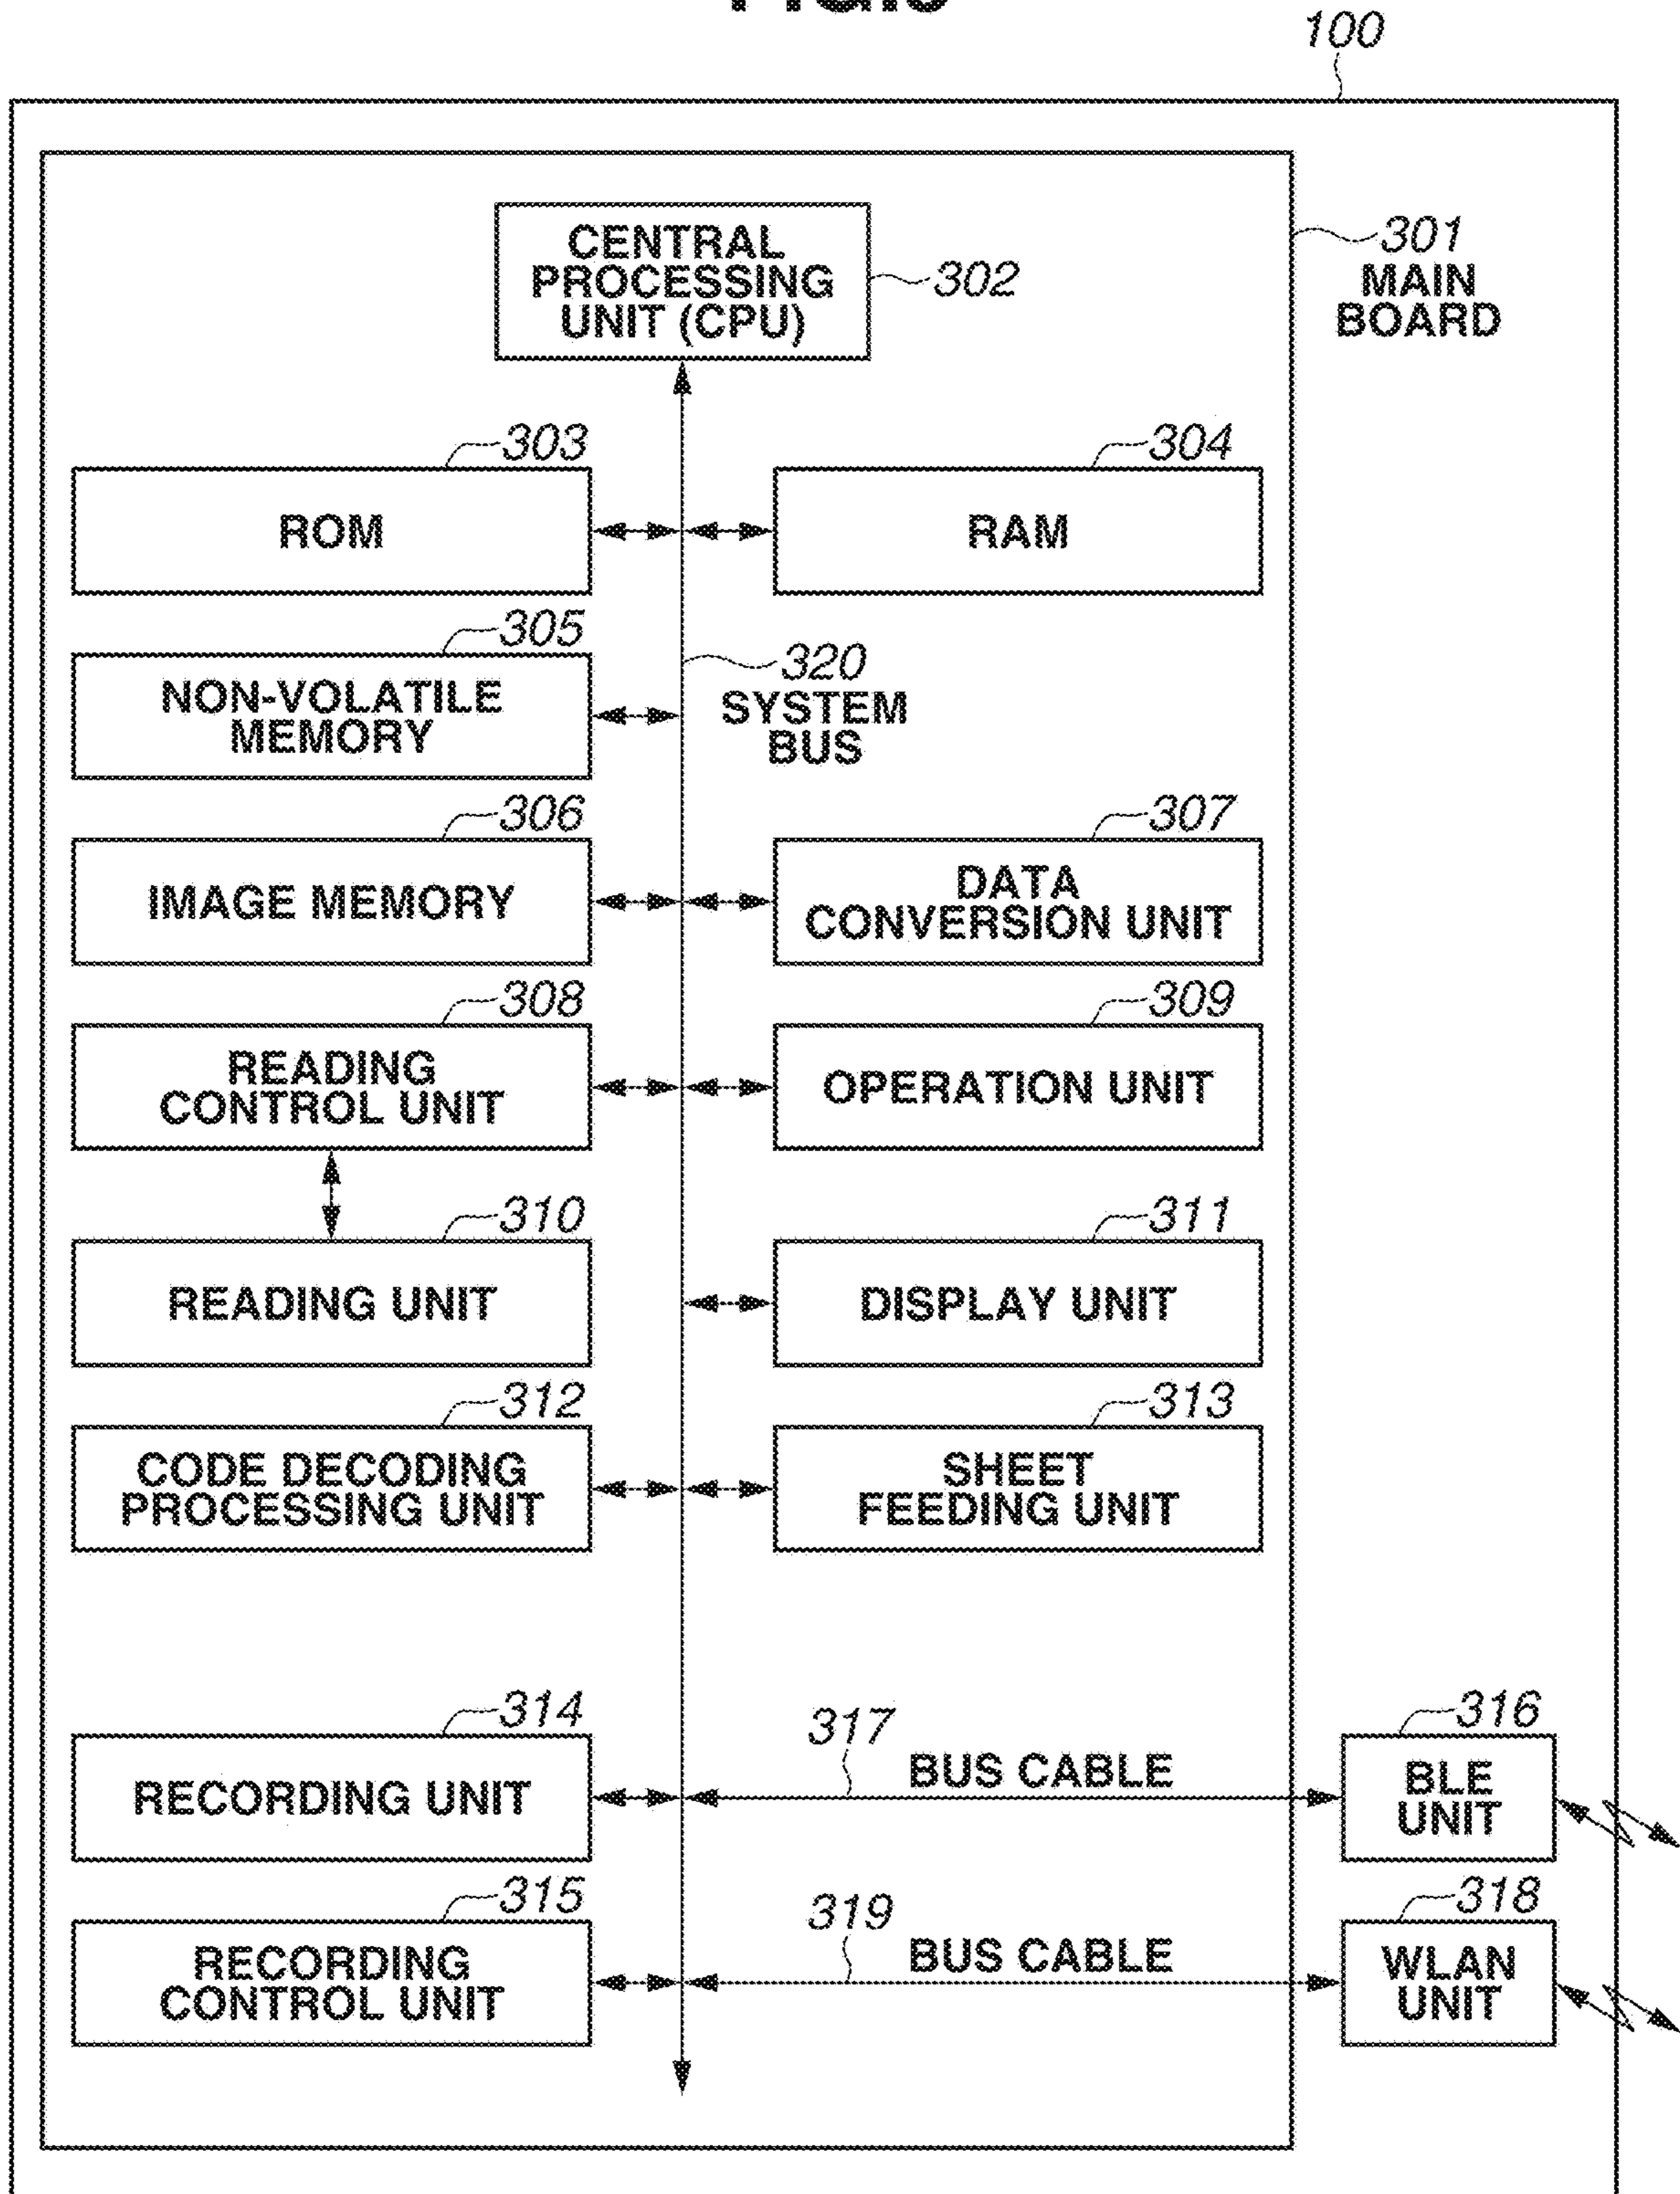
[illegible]

100

301
MAIN
BOARD

CENTRAL PROCESSING UNIT (CPU)

302

303

ROM

304

RAM

305

NON-VOLATILE MEMORY

320
SYSTEM BUS

306

IMAGE MEMORY

307

DATA CONVERSION UNIT

308

READING CONTROL UNIT

309

OPERATION UNIT

310

READING UNIT

311

DISPLAY UNIT

312

CODE DECODING PROCESSING UNIT

313

SHEET FEEDING UNIT

314

RECORDING UNIT

317
BUS CABLE

316

BLE UNIT

315

RECORDING CONTROL UNIT

319
BUS CABLE

318

WLAN UNIT